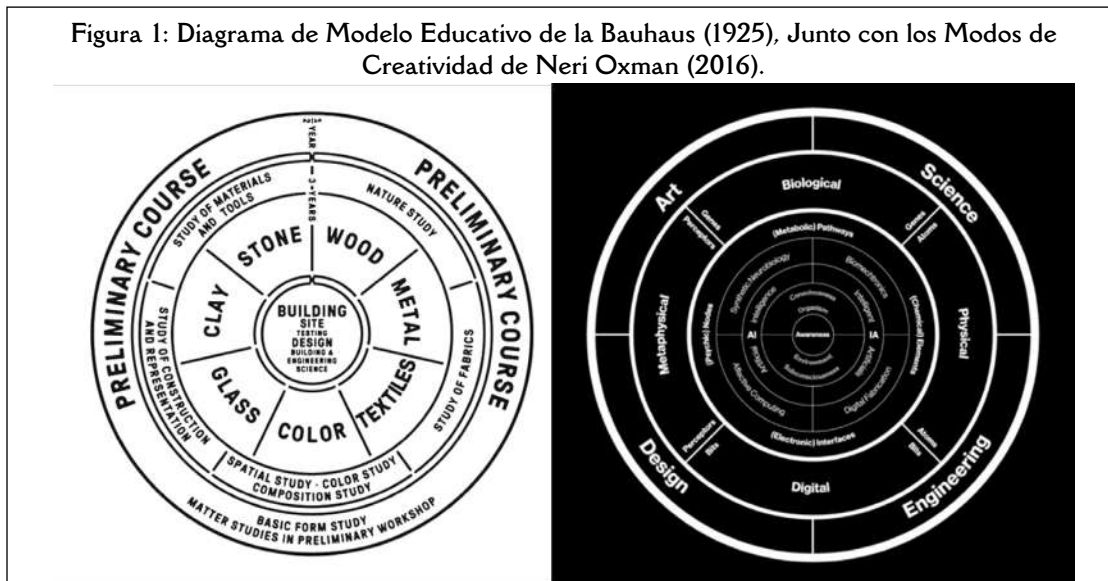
Figura 1: Diagrama de Modelo Educativo de la Bauhaus (1925), Junto con los Modos de Creatividad de Neri Oxman (2016).

½YEAR
3 YEARS
PRELIMINARY COURSE
PRELIMINARY COURSE
STUDY OF MATERIALS AND TOOLS
NATURE STUDY
STONE
WOOD
CLAY
METAL
BUILDING SITE
TESTING
DESIGN
BUILDING & ENGINEERING SCIENCE
GLASS
TEXTILES
COLOR
STUDY OF CONSTRUCTION AND REPRESENTATION
STUDY OF FABRICS
SPATIAL STUDY - COLOR STUDY
COMPOSITION STUDY
BASIC FORM STUDY
MATTER STUDIES IN PRELIMINARY WORKSHOP

Art
Biological
Science
Genes
Perceptions
Genes
Atoms
(Metabolic) Pathways
Synthetic Neurobiology
Biomechatronics
Consciousness
Intelligence
Organisms
Intelligence
Metaphysical
(Psychic) Nodes
AI
Awareness
IA
(Chemical) Elements
Physical
Robotics
Environment
Articles
Subconsciousness
Affective Computing
Digital Fabrication
(Electronic) Interfaces
Perceptions
Bits
Atoms
Bits
Design
Digital
Engineering